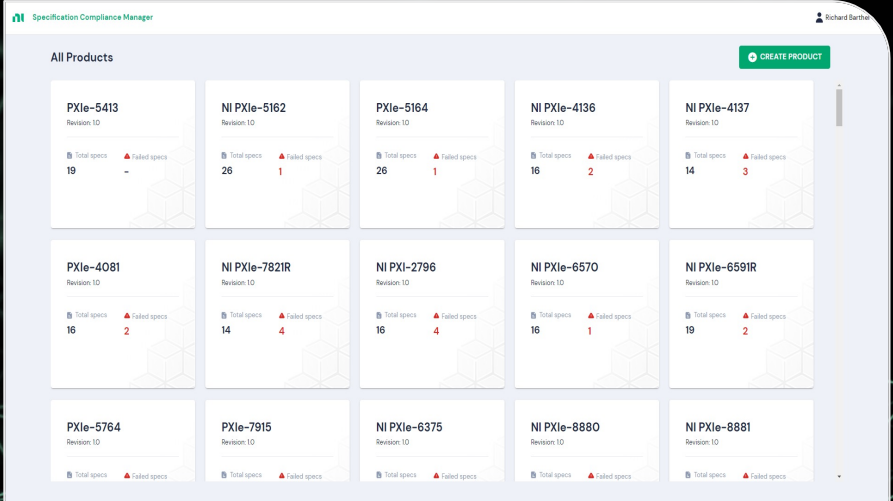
Specification Compliance Manager

Richard Barthel

All Products

CREATE PRODUCT

PXIe-5413
Revision: 1.0
Total specs 19
Failed specs -

NI PXIe-5162
Revision: 1.0
Total specs 26
Failed specs 1

PXIe-5164
Revision: 1.0
Total specs 26
Failed specs 1

NI PXIe-4136
Revision: 1.0
Total specs 16
Failed specs 2

NI PXIe-4137
Revision: 1.0
Total specs 14
Failed specs 3

PXIe-4081
Revision: 1.0
Total specs 16
Failed specs 2

NI PXIe-7821R
Revision: 1.0
Total specs 14
Failed specs 4

NI PXI-2796
Revision: 1.0
Total specs 16
Failed specs 4

NI PXIe-6570
Revision: 1.0
Total specs 16
Failed specs 1

NI PXIe-6591R
Revision: 1.0
Total specs 19
Failed specs 2

PXIe-5764
Revision: 1.0
Total specs
Failed specs

PXIe-7915
Revision: 1.0
Total specs
Failed specs

NI PXIe-6375
Revision: 1.0
Total specs
Failed specs

NI PXIe-8880
Revision: 1.0
Total specs
Failed specs

NI PXIe-8881
Revision: 1.0
Total specs
Failed specs